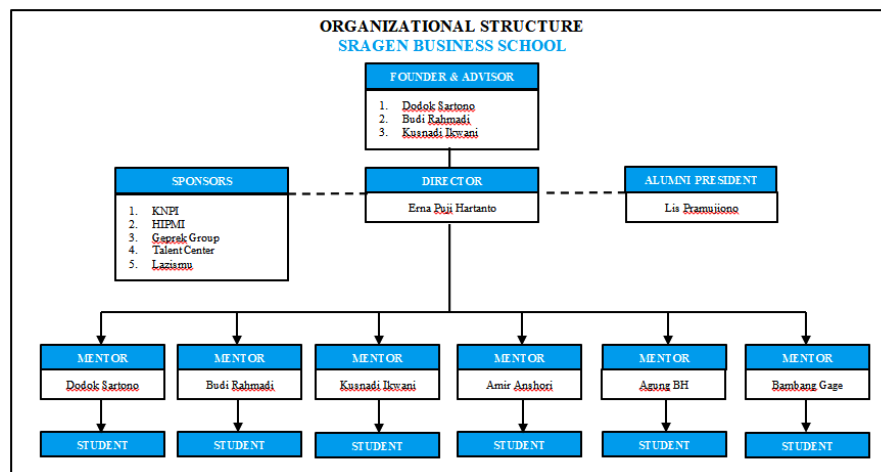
ORGANIZATIONAL STRUCTURE
SRAGEN BUSINESS SCHOOL

FOUNDER & ADVISOR
1. Dodok Sartono
2. Budi Rahmadi
3. Kusnadi Ikwani

SPONSORS
1. KNPI
2. HIPMI
3. Geprek Group
4. Talent Center
5. Lazismu

DIRECTOR
Erna Puji Hartanto

ALUMNI PRESIDENT
Lis Pramujiono

MENTOR
Dodok Sartono
STUDENT

MENTOR
Budi Rahmadi
STUDENT

MENTOR
Kusnadi Ikwani
STUDENT

MENTOR
Amir Anshori
STUDENT

MENTOR
Agung BH
STUDENT

MENTOR
Bambang Gage
STUDENT